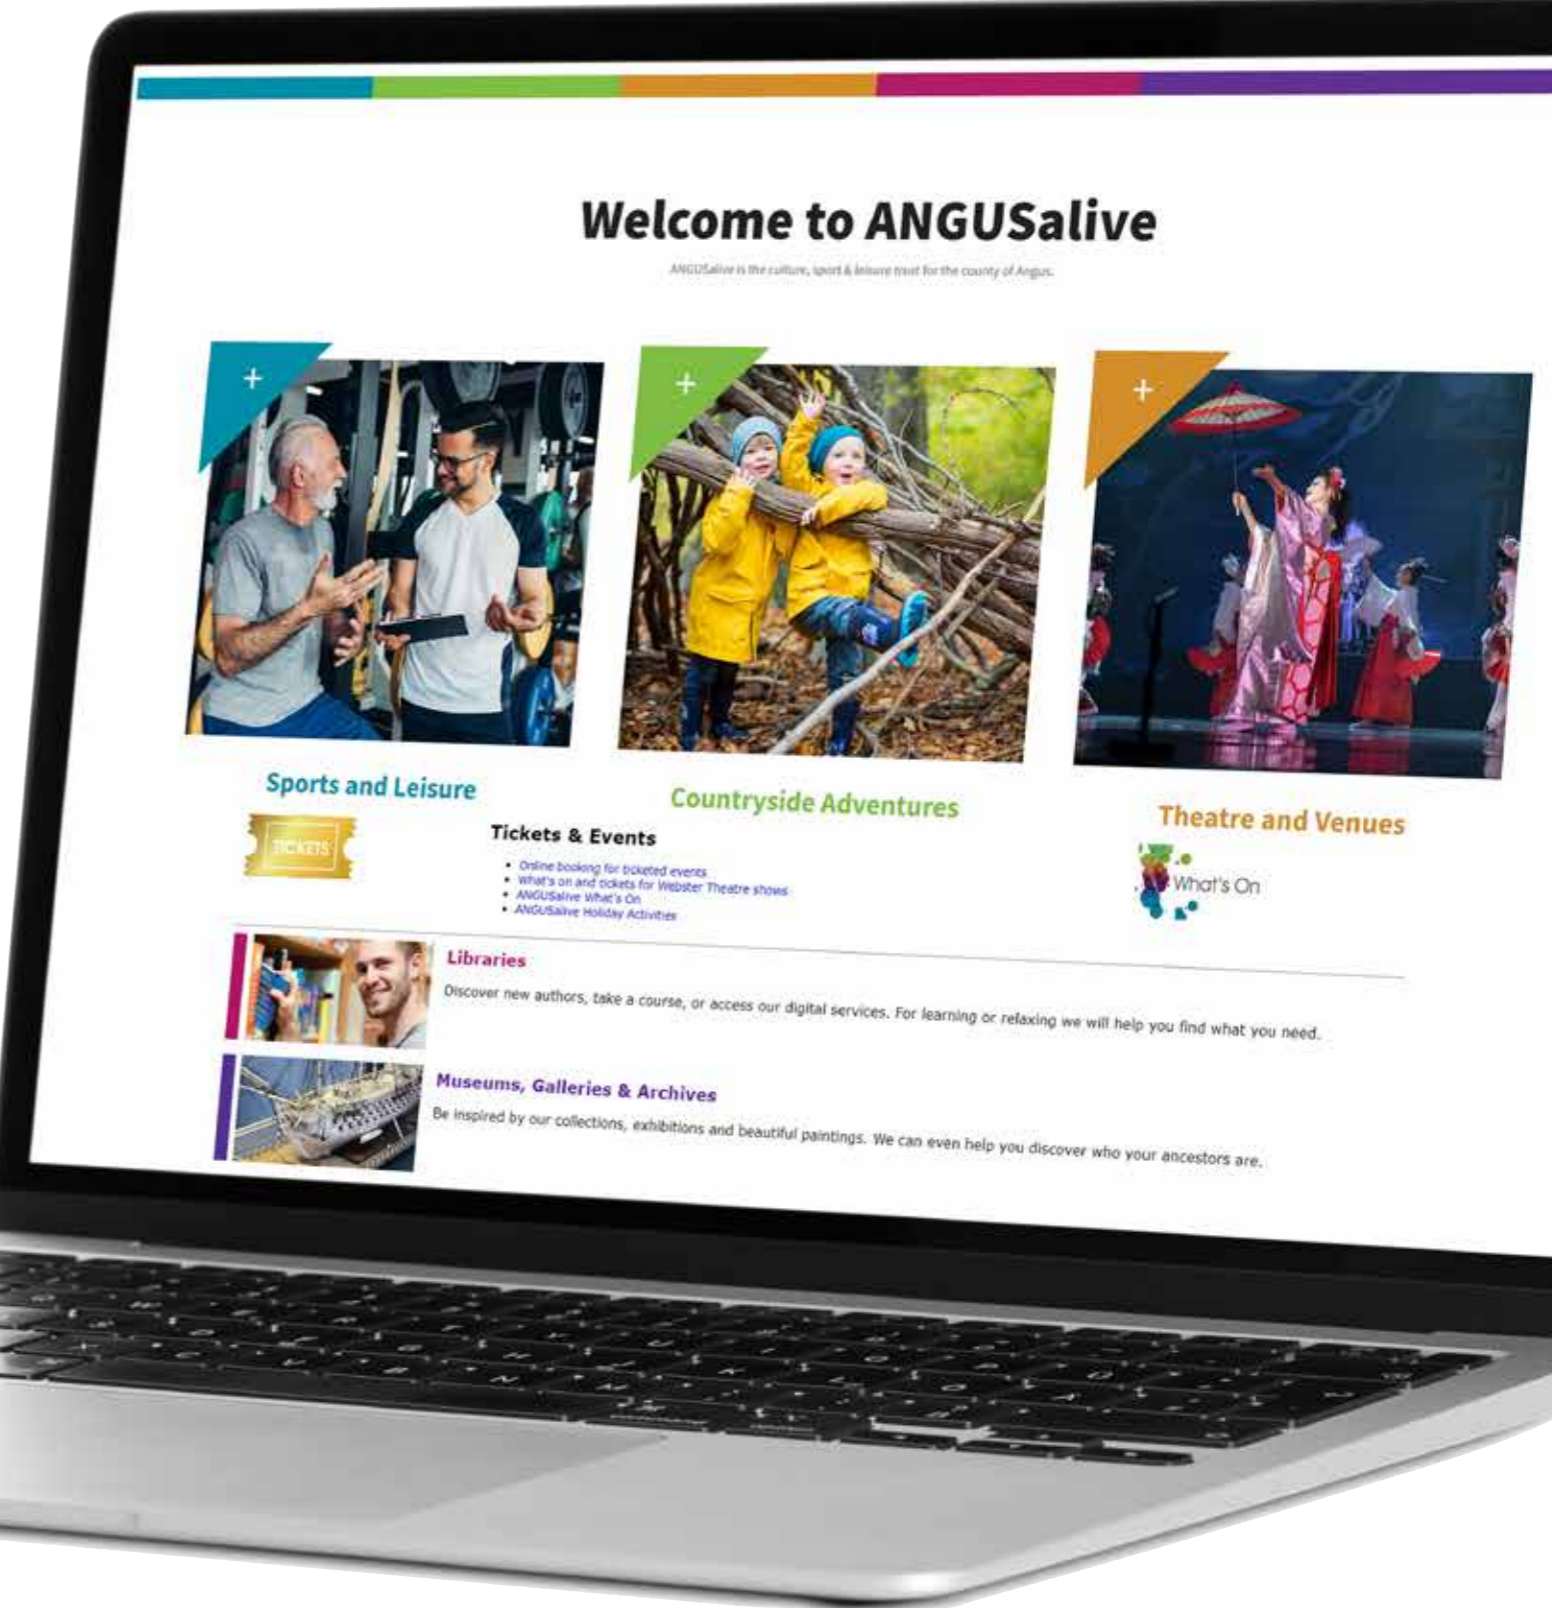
Welcome to ANGUSalive

ANGUSalive is the culture, sport & leisure trust for the county of Angus.

+

+

+

Sports and Leisure

Countryside Adventures

Theatre and Venues

TICKETS

Tickets & Events

- Online booking for ticketed events
- What's on and tickets for Webster Theatre shows
- ANGUSalive What's On
- ANGUSalive Holiday Activities

What's On

Libraries

Discover new authors, take a course, or access our digital services. For learning or relaxing we will help you find what you need.

Museums, Galleries & Archives

Be inspired by our collections, exhibitions and beautiful paintings. We can even help you discover who your ancestors are.